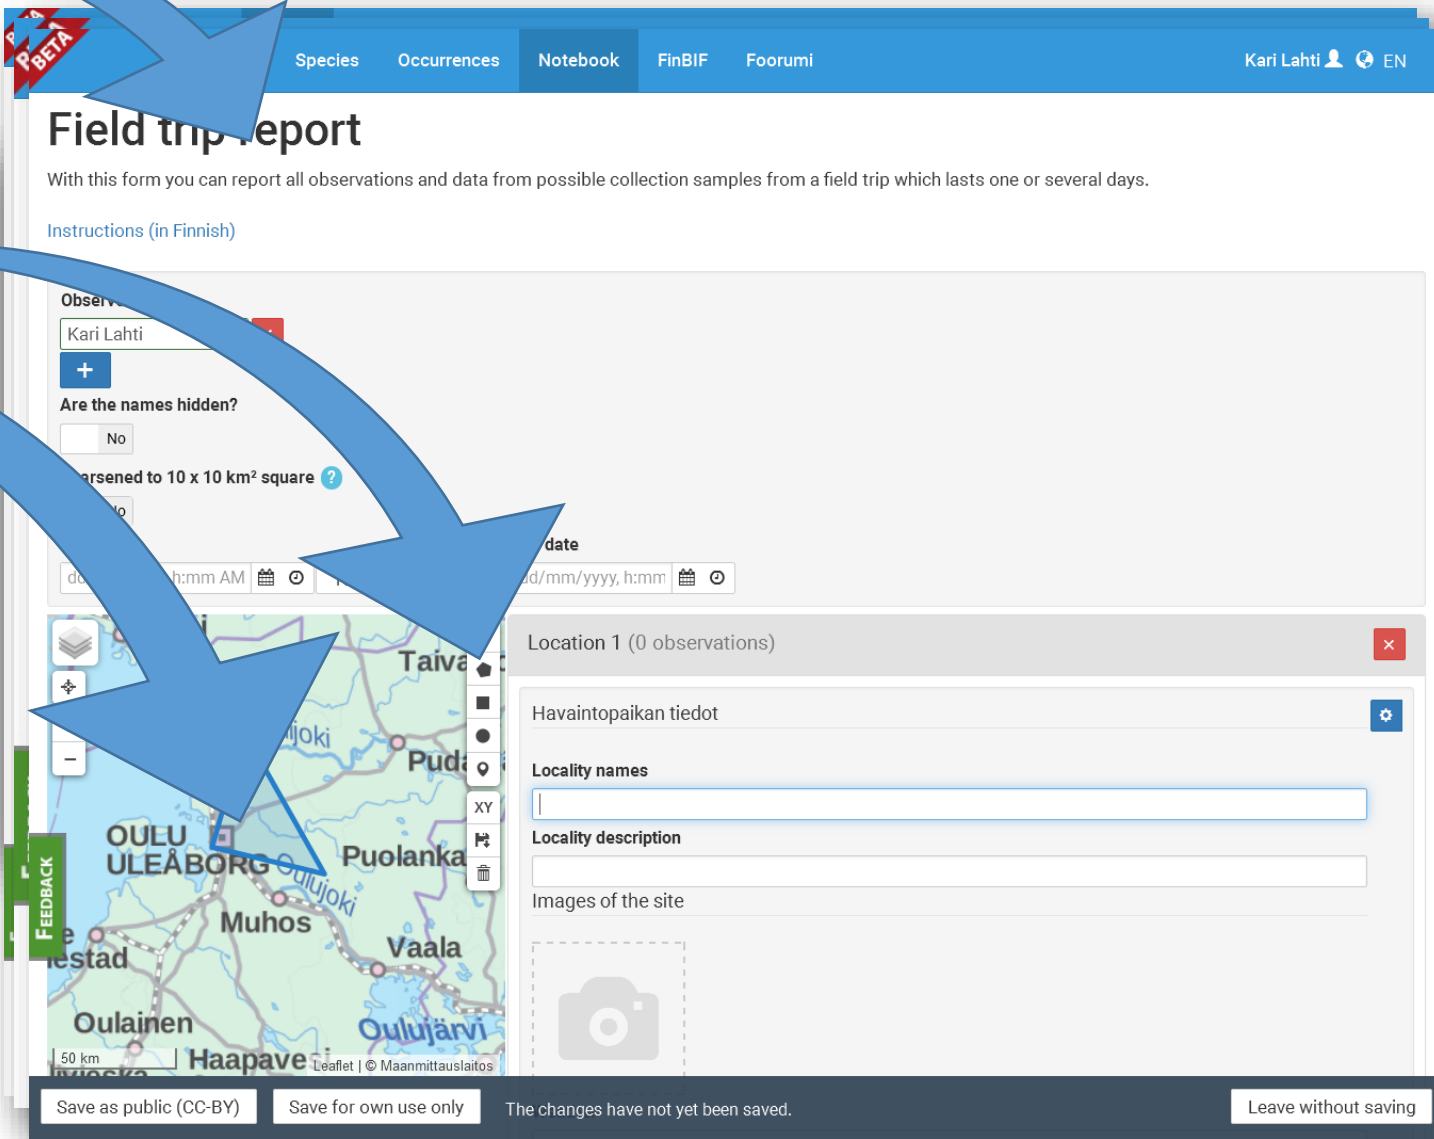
BETA

Species Occurrences Notebook FinBIF Foorumi Kari Lahti EN

Field trip report

With this form you can report all observations and data from possible collection samples from a field trip which lasts one or several days.

Instructions (in Finnish)

Obser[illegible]

Kari Lahti

+

Are the names hidden?

No

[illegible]arsened to 10 x 10 km² square ?

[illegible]o

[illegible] date

d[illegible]h:mm AM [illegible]d/mm/yyyy, h:mm

Taiva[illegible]
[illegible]ijoki
Puda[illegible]
OULU
ULEÅBORG
Oulujoki
Puolanka
Muhos
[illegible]e
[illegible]estad
Vaala
Oulainen
Oulujärvi
Haapave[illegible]
50 km
Leaflet | © Maanmittauslaitos
XY

FEEDBACK

Location 1 (0 observations)

Havaintopaikan tiedot

Locality names

Locality description

Images of the site

Save as public (CC-BY) Save for own use only The changes have not yet been saved. Leave without saving